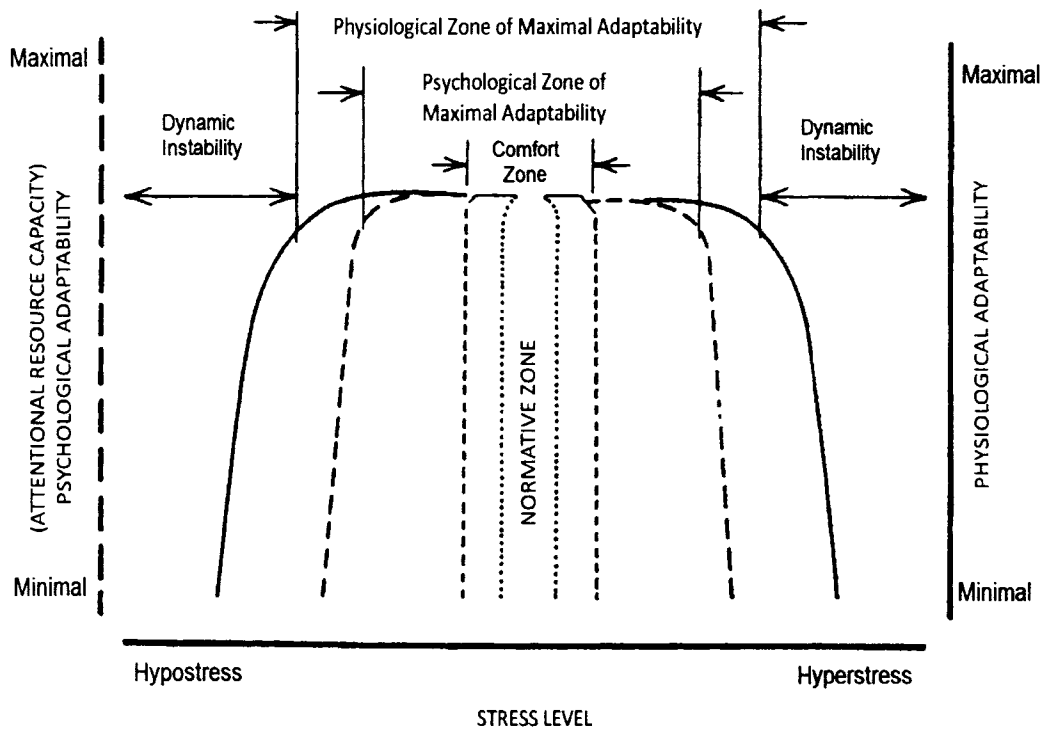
Physiological Zone of Maximal Adaptability

Maximal

Psychological Zone of Maximal Adaptability

Maximal

Dynamic Instability

Comfort Zone

Dynamic Instability

(ATTENTIONAL RESOURCE CAPACITY) PSYCHOLOGICAL ADAPTABILITY

NORMATIVE ZONE

PHYSIOLOGICAL ADAPTABILITY

Minimal

Minimal

Hypostress

Hyperstress

STRESS LEVEL